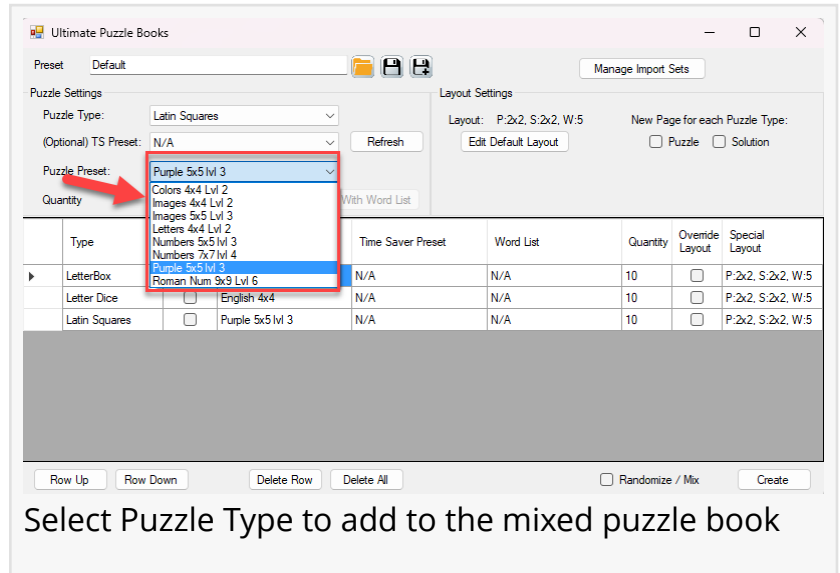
Ultimate Puzzle Books

Preset Default

Manage Import Sets

Puzzle Settings

Puzzle Type: Latin Squares

(Optional) TS Preset: N/A

Refresh

Puzzle Preset: Purple 5x5 lvl 3

Colors 4x4 Lvl 2
Images 4x4 Lvl 2
Images 5x5 Lvl 3
Letters 4x4 Lvl 2
Numbers 5x5 lvl 3
Numbers 7x7 lvl 4
Purple 5x5 lvl 3
Roman Num 9x9 Lvl 6

Quantity

With Word List

Layout Settings

Layout: P:2x2, S:2x2, W:5

Edit Default Layout

New Page for each Puzzle Type:

Puzzle Solution

| | Type | | | Time Saver Preset | Word List | Quantity | Override Layout | Special Layout |
|---|---|---|---|---|---|---|---|---|
| ▸ | LetterBox | | | N/A | N/A | 10 | ☐ | P:2x2, S:2x2, W:5 |
| | Letter Dice | ☐ | English 4x4 | N/A | N/A | 10 | ☐ | P:2x2, S:2x2, W:5 |
| | Latin Squares | ☐ | Purple 5x5 lvl 3 | N/A | N/A | 10 | ☐ | P:2x2, S:2x2, W:5 |

Row Up Row Down Delete Row Delete All Randomize / Mix Create

Select Puzzle Type to add to the mixed puzzle book